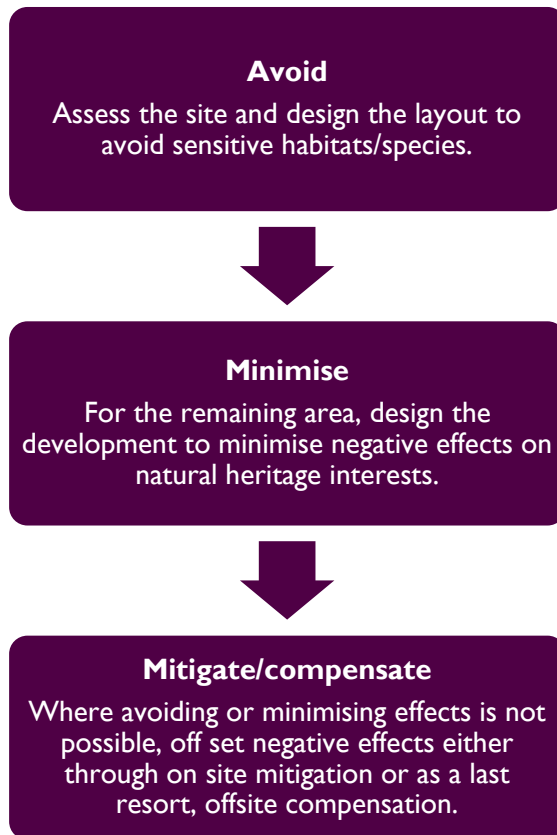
Avoid
Assess the site and design the layout to avoid sensitive habitats/species.

Minimise
For the remaining area, design the development to minimise negative effects on natural heritage interests.

Mitigate/compensate
Where avoiding or minimising effects is not possible, off set negative effects either through on site mitigation or as a last resort, offsite compensation.